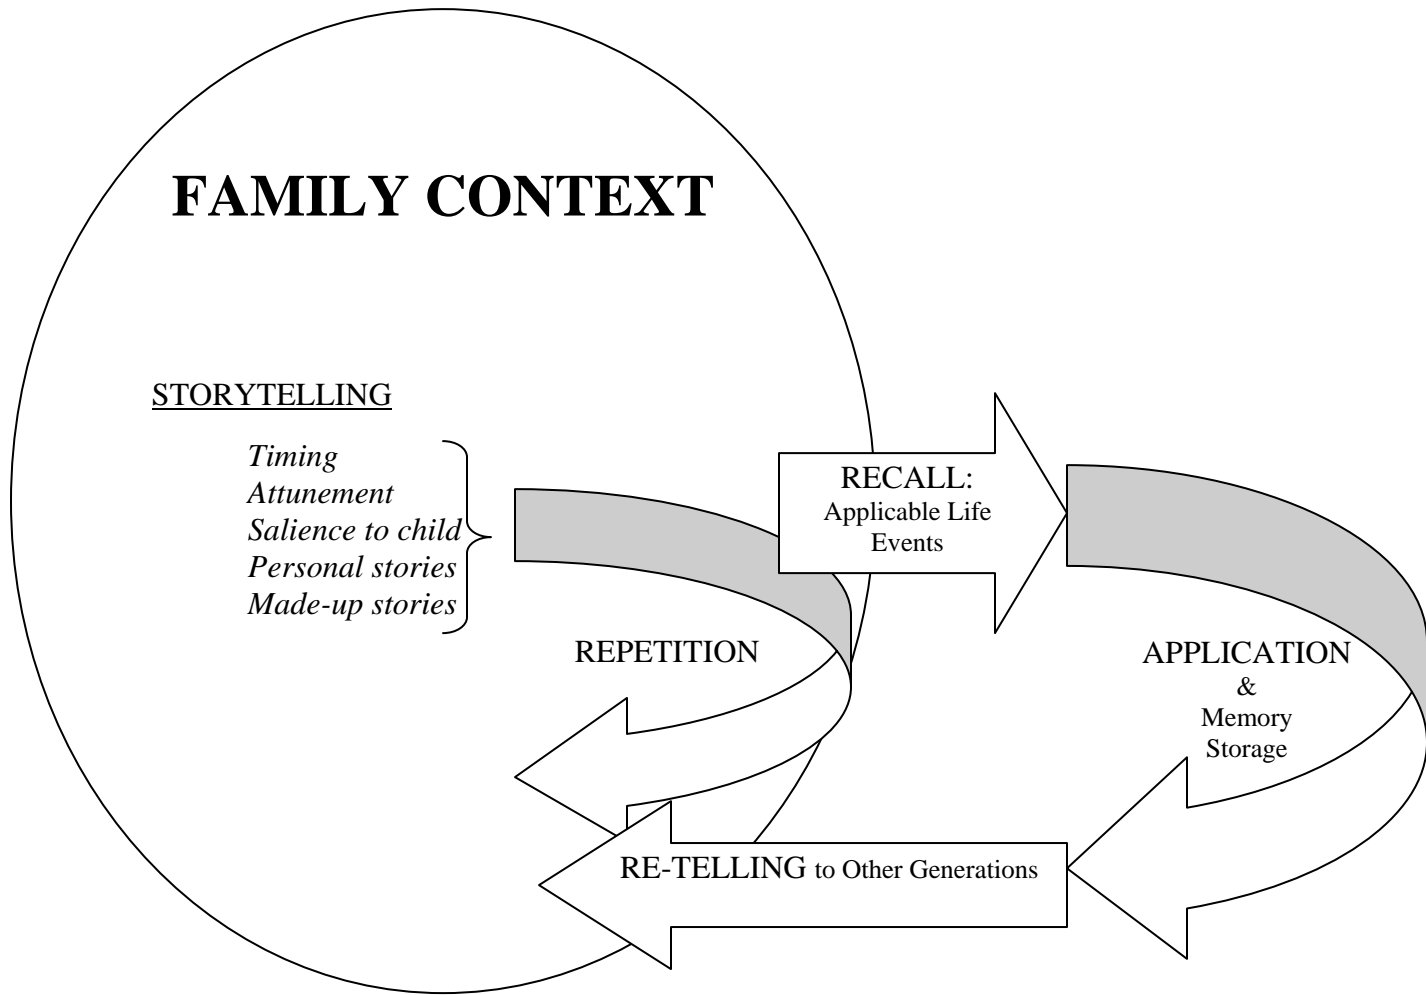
FAMILY CONTEXT

STORYTELLING

*Timing*
*Attunement*
*Salience to child*
*Personal stories*
*Made-up stories*

RECALL:
Applicable Life Events

REPETITION

APPLICATION
&
Memory Storage

RE-TELLING to Other Generations